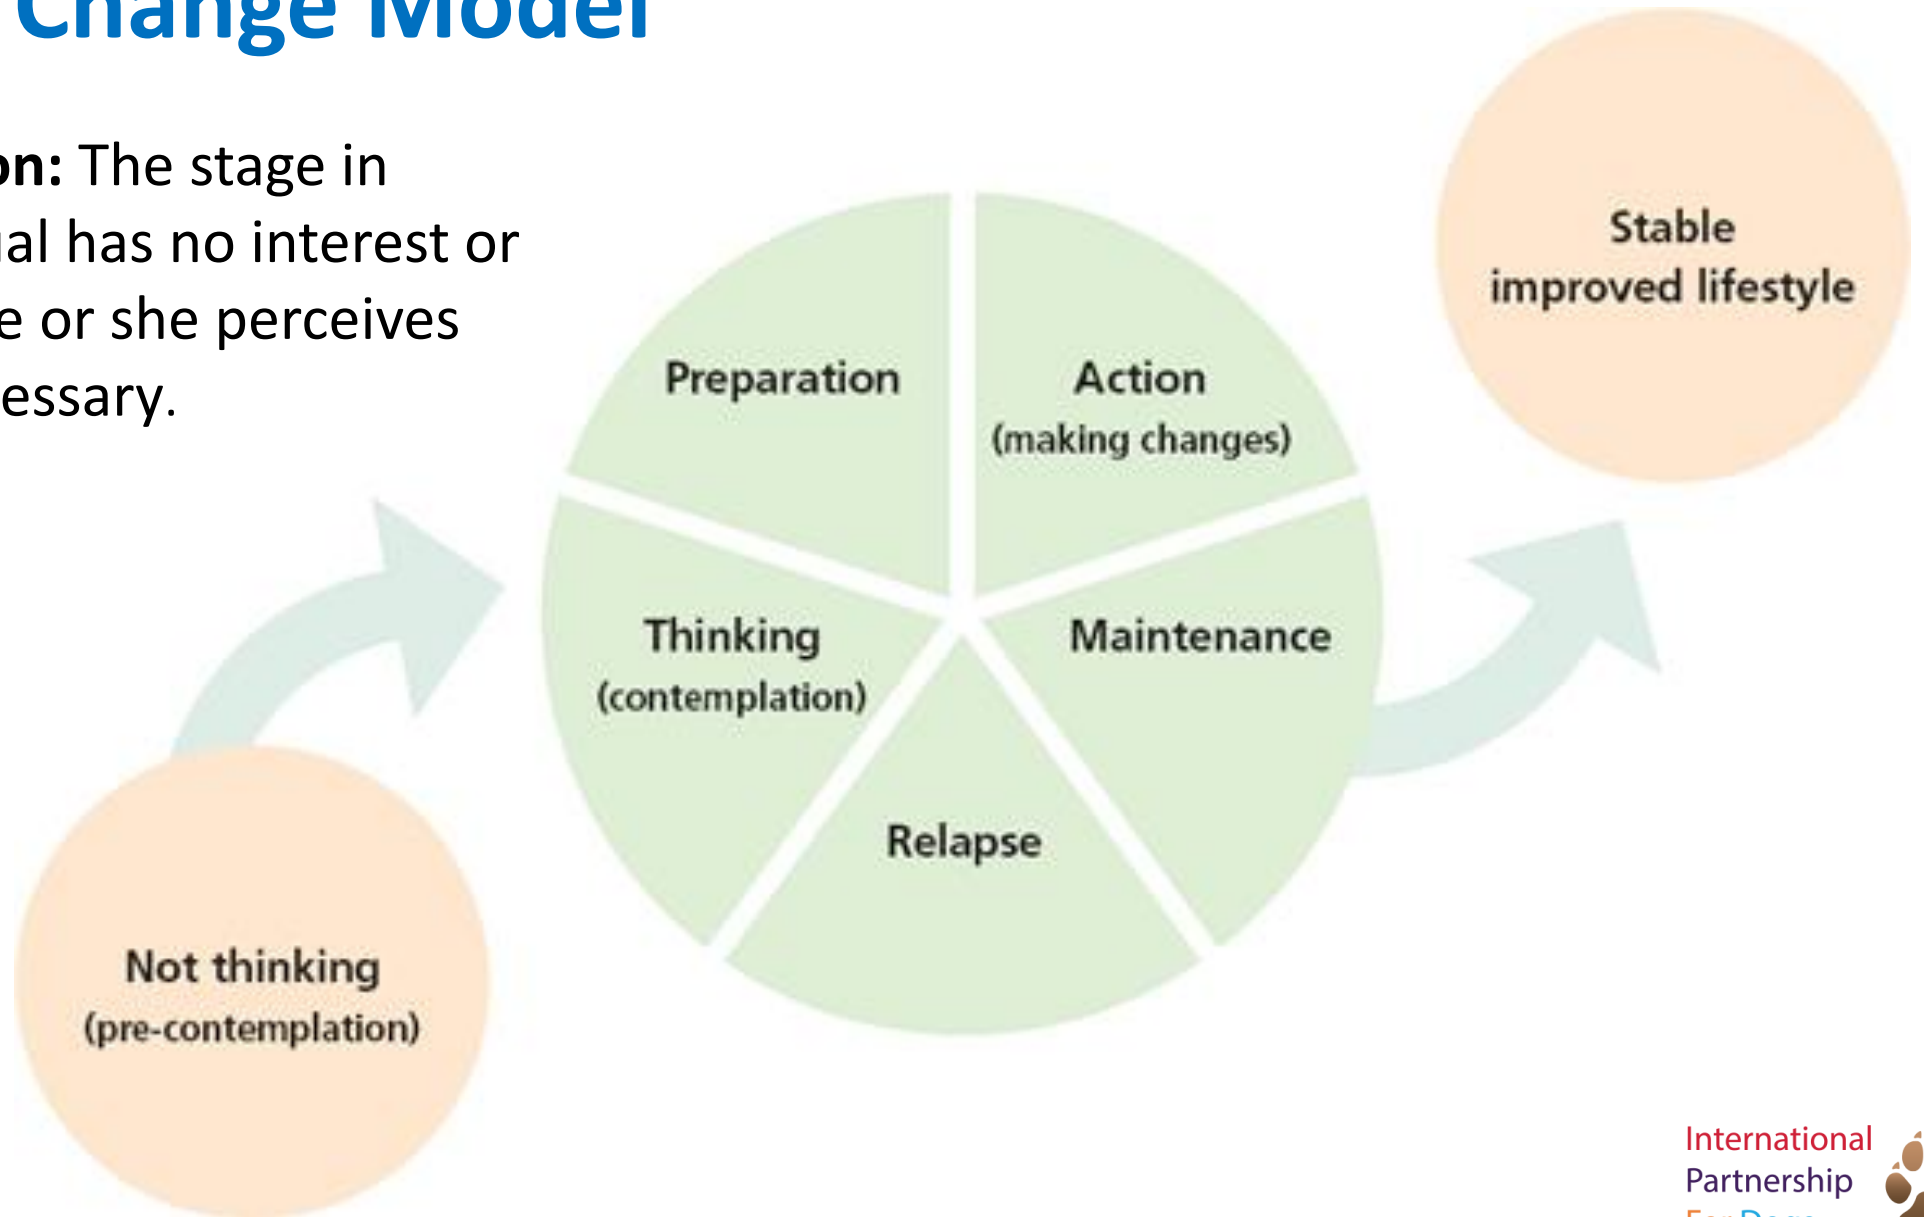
Change Model

on: The stage in
al has no interest or
e or she perceives
essary.

Preparation

Action
(making changes)

Thinking
(contemplation)

Maintenance

Relapse

Stable
improved lifestyle

Not thinking
(pre-contemplation)

International
Partnership
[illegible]